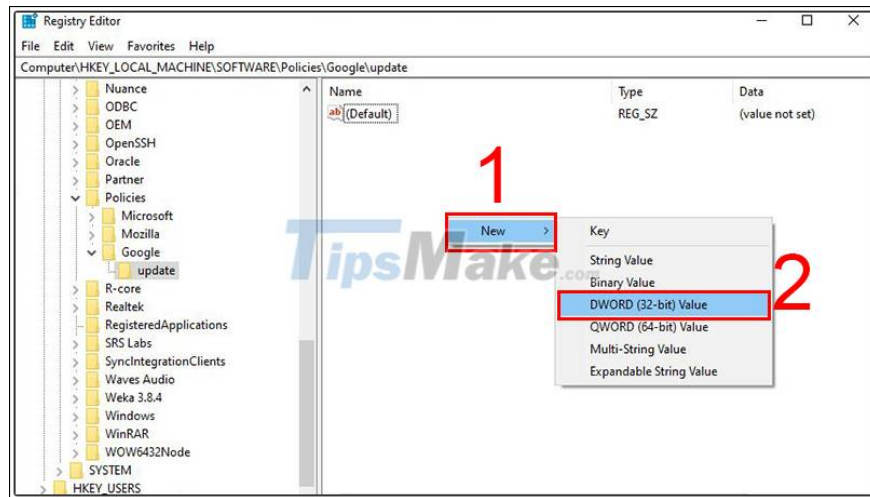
Registry Editor
File Edit View Favorites Help
Computer\HKEY_LOCAL_MACHINE\SOFTWARE\Policies\Google\update
Nuance
ODBC
OEM
OpenSSH
Oracle
Partner
Policies
Microsoft
Mozilla
Google
update
R-core
Realtek
RegisteredApplications
SRS Labs
SyncIntegrationClients
Waves Audio
Weka 3.8.4
Windows
WinRAR
WOW6432Node
SYSTEM
HKEY_USERS

| Name | Type | Data |
|---|---|---|
| (Default) | REG_SZ | (value not set) |

1
New
Key
String Value
Binary Value
DWORD (32-bit) Value
QWORD (64-bit) Value
Multi-String Value
Expandable String Value
2
TipsMake.com